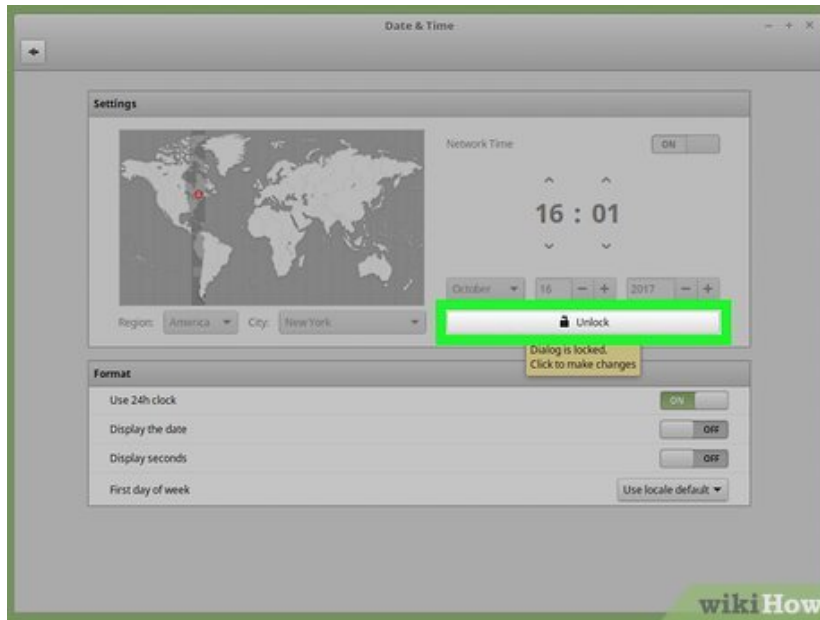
Date & Time

Settings

Network Time ON

16 : 01

October 16 2017

Region: America City: New York

Unlock

Dialog is locked.
Click to make changes

Format

Use 24h clock ON

Display the date OFF

Display seconds OFF

First day of week Use locale default

wikiHow